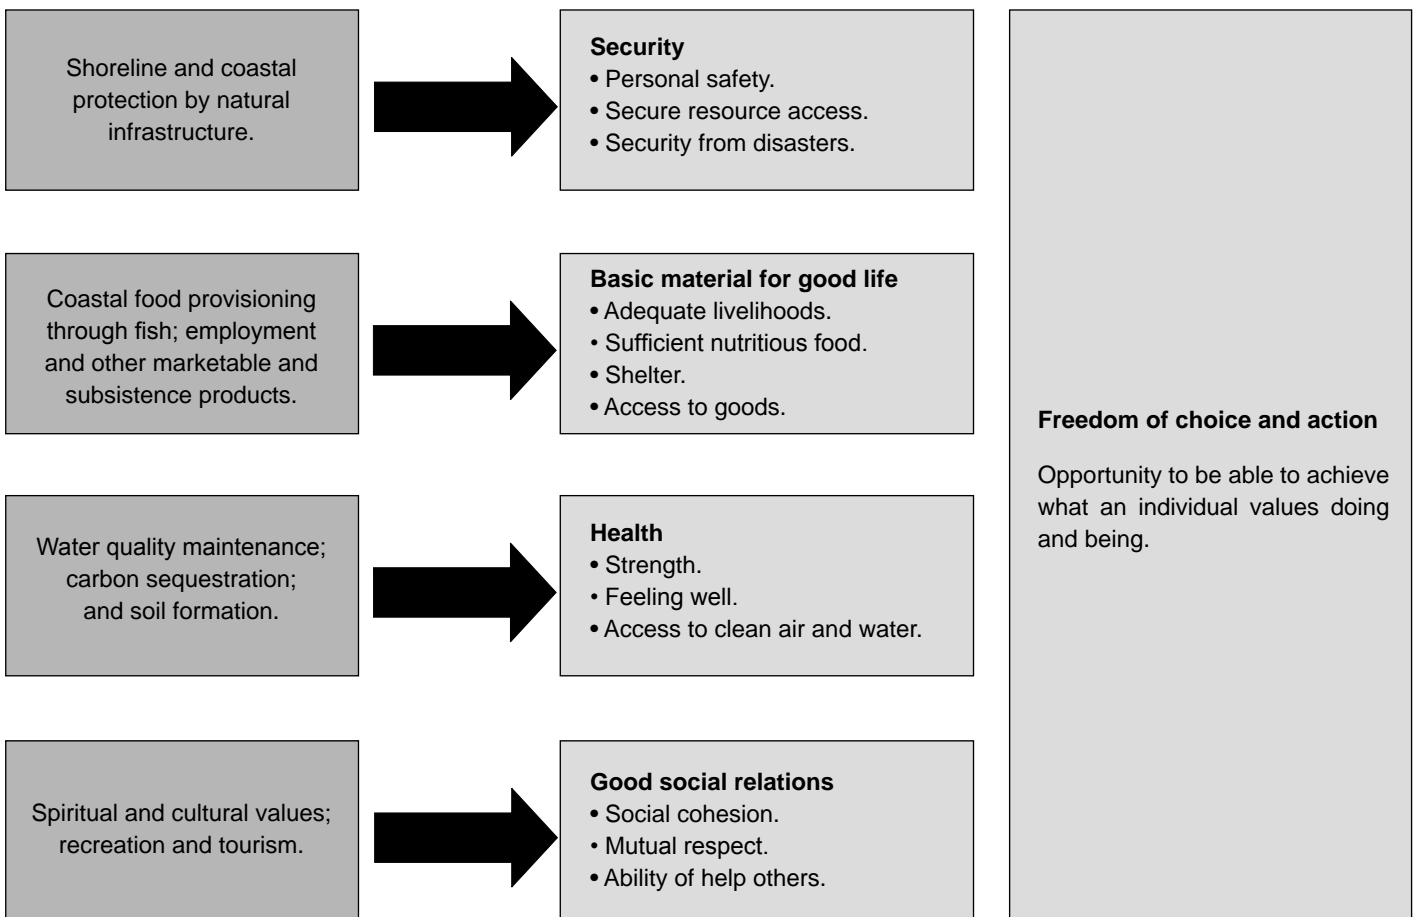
Shoreline and coastal protection by natural infrastructure.

Security
• Personal safety.
• Secure resource access.
• Security from disasters.

Coastal food provisioning through fish; employment and other marketable and subsistence products.

Basic material for good life
• Adequate livelihoods.
• Sufficient nutritious food.
• Shelter.
• Access to goods.

Water quality maintenance; carbon sequestration; and soil formation.

Health
• Strength.
• Feeling well.
• Access to clean air and water.

Spiritual and cultural values; recreation and tourism.

Good social relations
• Social cohesion.
• Mutual respect.
• Ability of help others.

Freedom of choice and action

Opportunity to be able to achieve what an individual values doing and being.